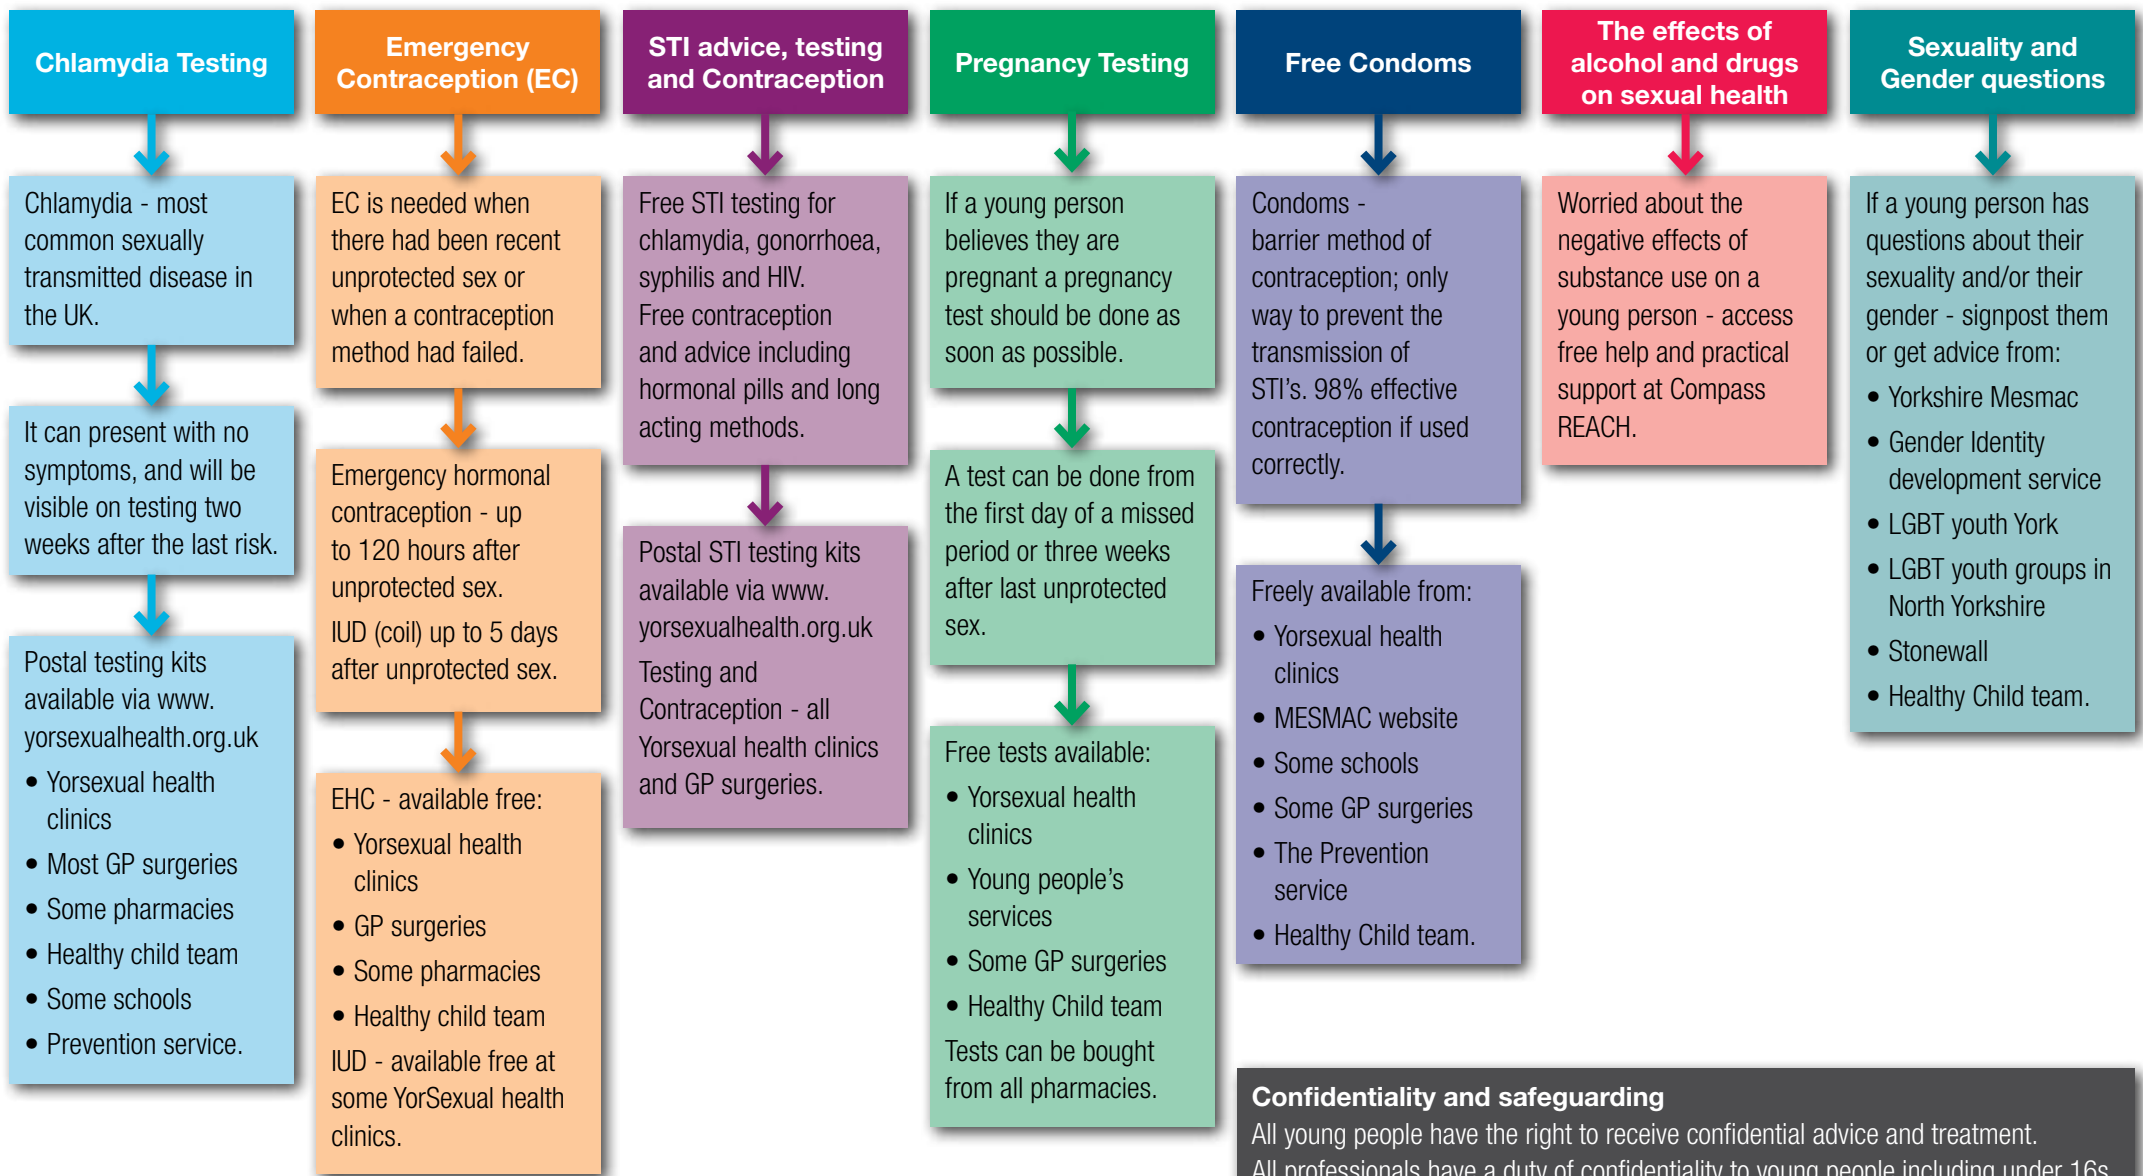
Chlamydia Testing

Chlamydia - most common sexually transmitted disease in the UK.

It can present with no symptoms, and will be visible on testing two weeks after the last risk.

Postal testing kits available via www. yorsexualhealth.org.uk

- Yorsexual health clinics
- Most GP surgeries
- Some pharmacies
- Healthy child team
- Some schools
- Prevention service.

Emergency Contraception (EC)

EC is needed when there had been recent unprotected sex or when a contraception method had failed.

Emergency hormonal contraception - up to 120 hours after unprotected sex.

IUD (coil) up to 5 days after unprotected sex.

EHC - available free:

- Yorsexual health clinics
- GP surgeries
- Some pharmacies
- Healthy child team

IUD - available free at some YorSexual health clinics.

STI advice, testing and Contraception

Free STI testing for chlamydia, gonorrhoea, syphilis and HIV.
Free contraception and advice including hormonal pills and long acting methods.

Postal STI testing kits available via www. yorsexualhealth.org.uk

Testing and Contraception - all Yorsexual health clinics and GP surgeries.

Pregnancy Testing

If a young person believes they are pregnant a pregnancy test should be done as soon as possible.

A test can be done from the first day of a missed period or three weeks after last unprotected sex.

Free tests available:

- Yorsexual health clinics
- Young people's services
- Some GP surgeries
- Healthy Child team

Tests can be bought from all pharmacies.

Free Condoms

Condoms - barrier method of contraception; only way to prevent the transmission of STI's. 98% effective contraception if used correctly.

Freely available from:

- Yorsexual health clinics
- MESMAC website
- Some schools
- Some GP surgeries
- The Prevention service
- Healthy Child team.

The effects of alcohol and drugs on sexual health

Worried about the negative effects of substance use on a young person - access free help and practical support at Compass REACH.

Sexuality and Gender questions

If a young person has questions about their sexuality and/or their gender - signpost them or get advice from:

- Yorkshire Mesmac
- Gender Identity development service
- LGBT youth York
- LGBT youth groups in North Yorkshire
- Stonewall
- Healthy Child team.

Confidentiality and safeguarding
All young people have the right to receive confidential advice and treatment.
All professionals have a duty of confidentiality to young people including under 16s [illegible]